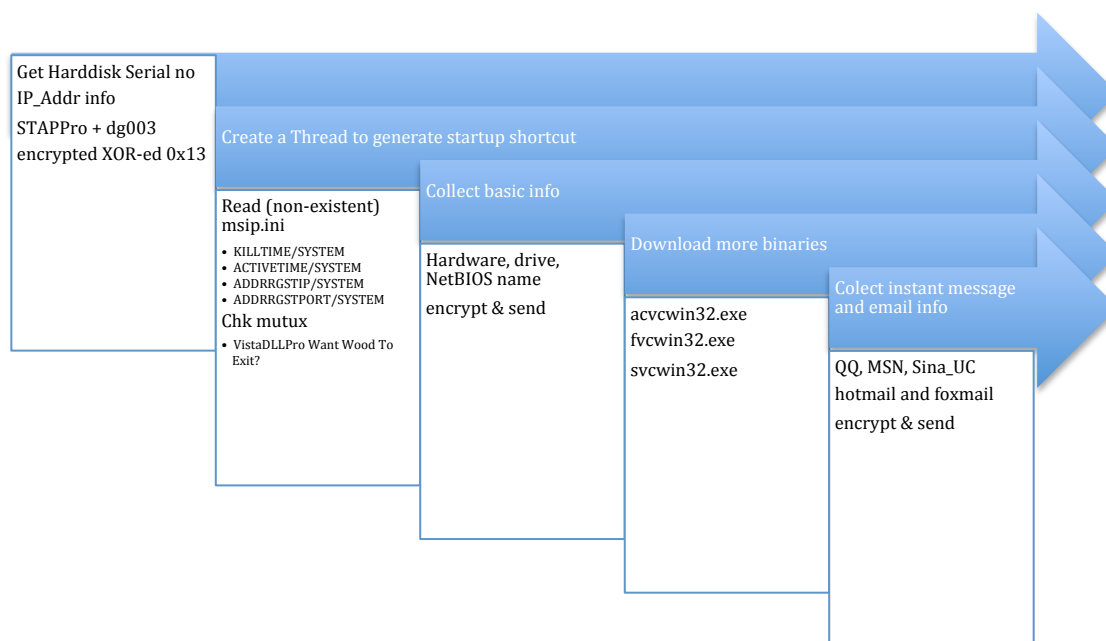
Get Harddisk Serial no
IP_Addr info
STAPPro + dg003 encrypted XOR-ed 0x13

Create a Thread to generate startup shortcut

Read (non-existent) msip.ini

- KILLTIME/SYSTEM
- ACTIVETIME/SYSTEM
- ADDRRGSTIP/SYSTEM
- ADDRRGSTPORT/SYSTEM

Chk mutux

- VistaDLLPro Want Wood To Exit?

Collect basic info

Hardware, drive, NetBIOS name
encrypt & send

Download more binaries

acvcwin32.exe
fvcwin32.exe
svcwin32.exe

Collect instant message and email info

QQ, MSN, Sina_UC
hotmail and foxmail
encrypt & send